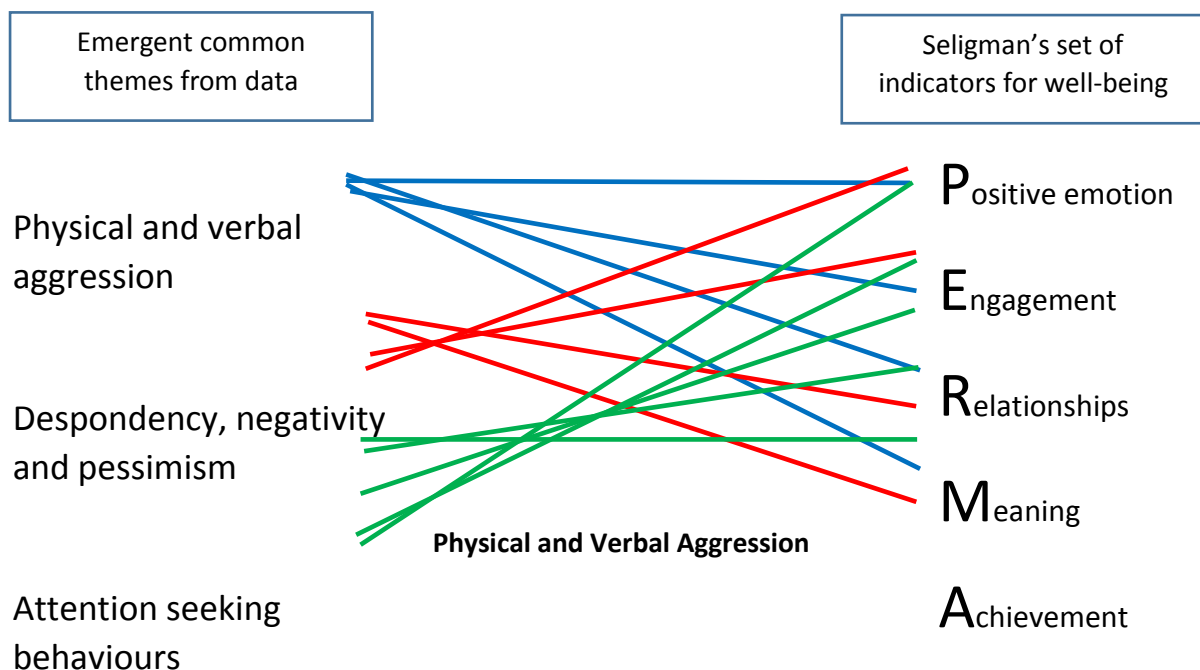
Emergent common themes from data

Seligman's set of indicators for well-being

Physical and verbal aggression

Despondency, negativity and pessimism

Attention seeking behaviours

Positive emotion

Engagement

Relationships

Meaning

Achievement

Physical and Verbal Aggression